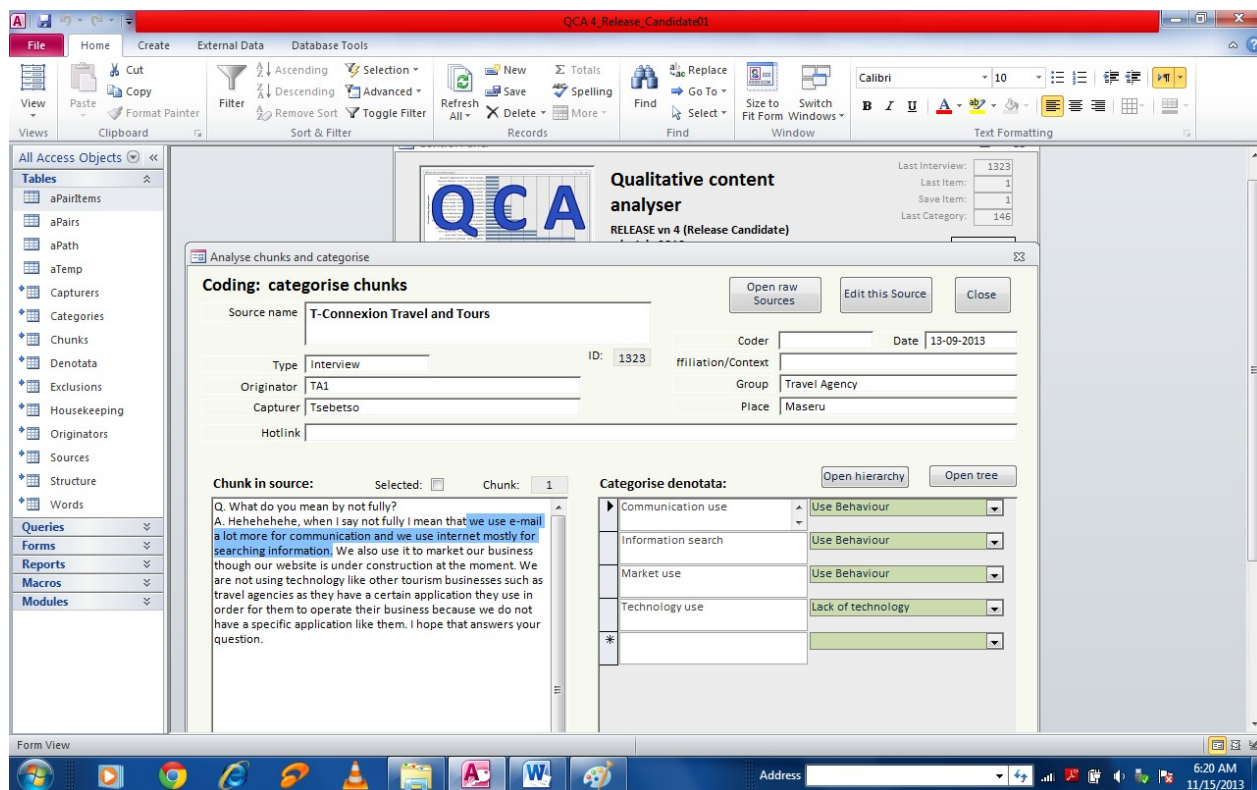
QCA 4_Release_Candidate01

File Home Create External Data Database Tools

View Paste Cut Copy Format Painter Filter Ascending Descending Remove Sort Selection Advanced Toggle Filter Refresh All New Save Delete Totals Spelling More Find Replace Go To Select Size to Fit Form Switch Windows Calibri 10 B I U

Views Clipboard Sort & Filter Records Find Window Text Formatting

All Access Objects «
Tables
aPairItems
aPairs
aPath
aTemp
Capturers
Categories
Chunks
Denotata
Exclusions
Housekeeping
Originators
Sources
Structure
Words
Queries
Forms
Reports
Macros
Modules

QCA
Qualitative content analyser
RELEASE vn 4 (Release Candidate)

Last Interview: 1323
Last Item: 1
Save Item: 1
Last Category: 146

Analyse chunks and categorise

Coding: categorise chunks

Open raw Sources
Edit this Source
Close

Source name T-Connexion Travel and Tours

ID: 1323
Coder
Date 13-09-2013
Type Interview
ffiliation/Context
Originator TA1
Group Travel Agency
Capturer Tsebetso
Place Maseru
Hotlink

Chunk in source: Selected: Chunk: 1

Q. What do you mean by not fully?
A. Hehehehehe, when I say not fully I mean that we use e-mail a lot more for communication and we use internet mostly for searching information. We also use it to market our business though our website is under construction at the moment. We are not using technology like other tourism businesses such as travel agencies as they have a certain application they use in order for them to operate their business because we do not have a specific application like them. I hope that answers your question.

Categorise denotata:
Open hierarchy
Open tree

| Communication use | Use Behaviour |
|---|---|
| Information search | Use Behaviour |
| Market use | Use Behaviour |
| Technology use | Lack of technology |
| * | |

Form View

Address

6:20 AM
11/15/2013